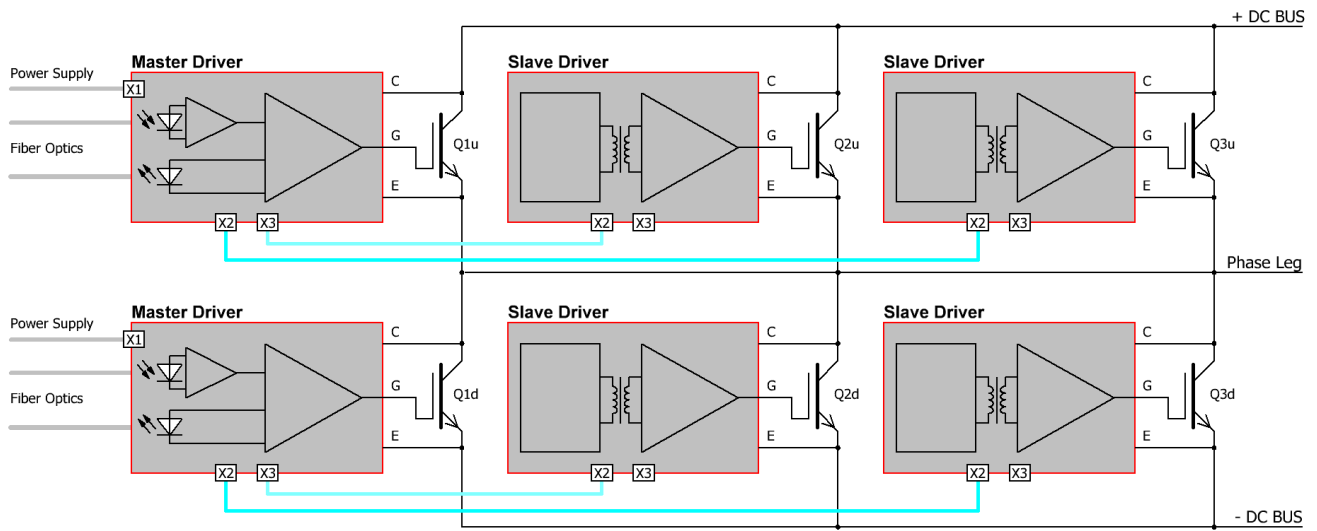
+ DC BUS

Power Supply
X1
Master Driver
Fiber Optics
C
G
E
X2 X3
Q1u

Slave Driver
C
G
E
X2 X3
Q2u

Slave Driver
C
G
E
X2 X3
Q3u

Phase Leg

Power Supply
X1
Master Driver
Fiber Optics
C
G
E
X2 X3
Q1d

Slave Driver
C
G
E
X2 X3
Q2d

Slave Driver
C
G
E
X2 X3
Q3d

- DC BUS